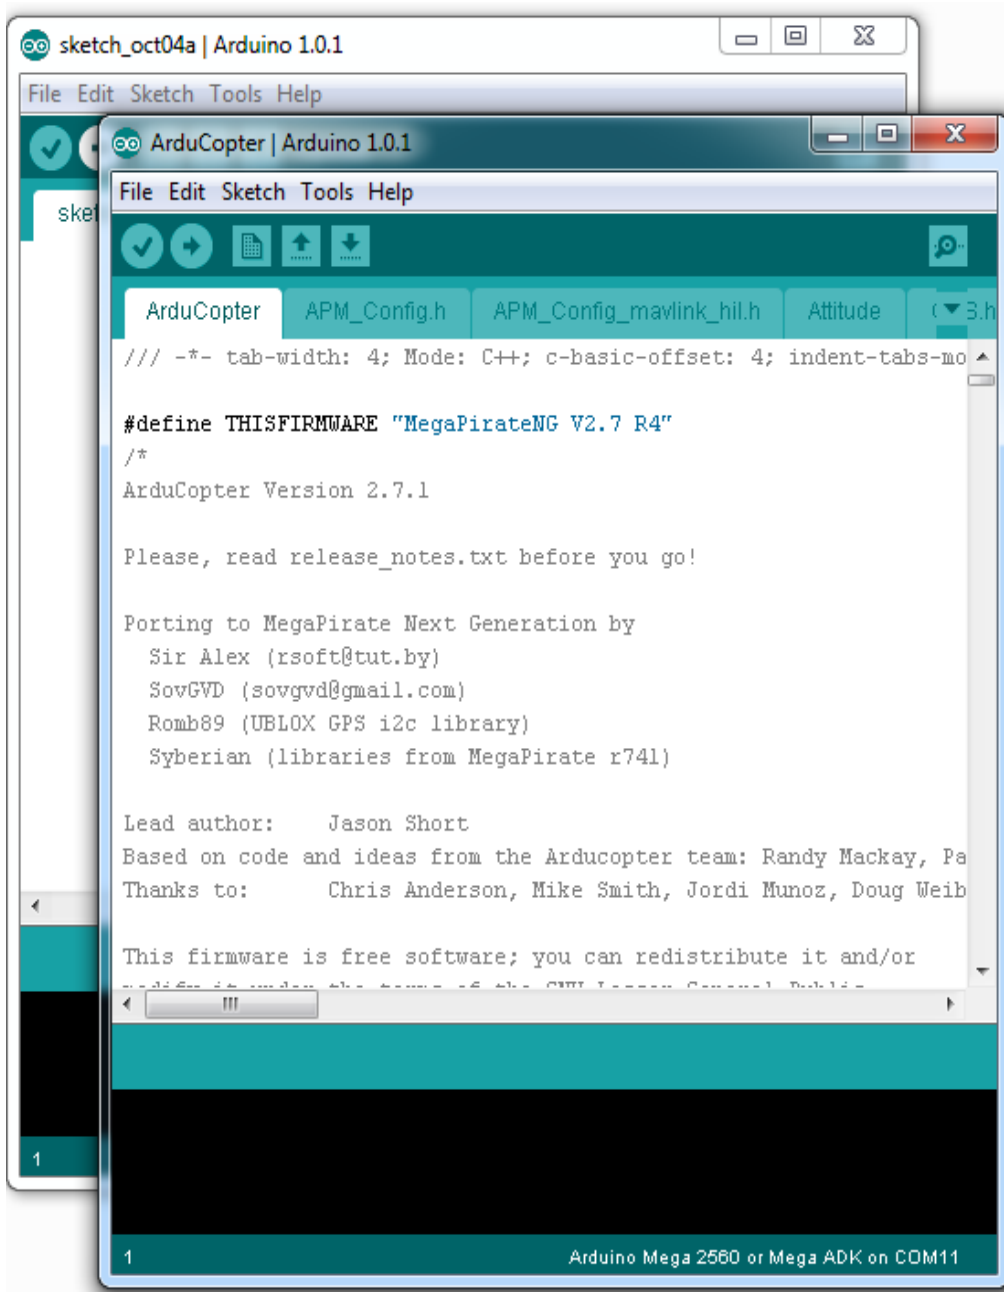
sketch_oct04a | Arduino 1.0.1

File Edit Sketch Tools Help

sket

1

ArduCopter | Arduino 1.0.1

File Edit Sketch Tools Help

ArduCopter APM_Config.h APM_Config_mavlink_hil.h Attitude 3.h

/// -*- tab-width: 4; Mode: C++; c-basic-offset: 4; indent-tabs-mo

#define THISFIRMWARE "MegaPirateNG V2.7 R4"
/*
ArduCopter Version 2.7.1

Please, read release_notes.txt before you go!

Porting to MegaPirate Next Generation by
Sir Alex (rsoft@tut.by)
SovGVD (sovgvd@gmail.com)
Romb89 (UBLOX GPS i2c library)
Syberian (libraries from MegaPirate r741)

Lead author: Jason Short
Based on code and ideas from the Arducopter team: Randy Mackay, Pa
Thanks to: Chris Anderson, Mike Smith, Jordi Munoz, Doug Weib

This firmware is free software; you can redistribute it and/or
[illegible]

III

1 Arduino Mega 2560 or Mega ADK on COM11